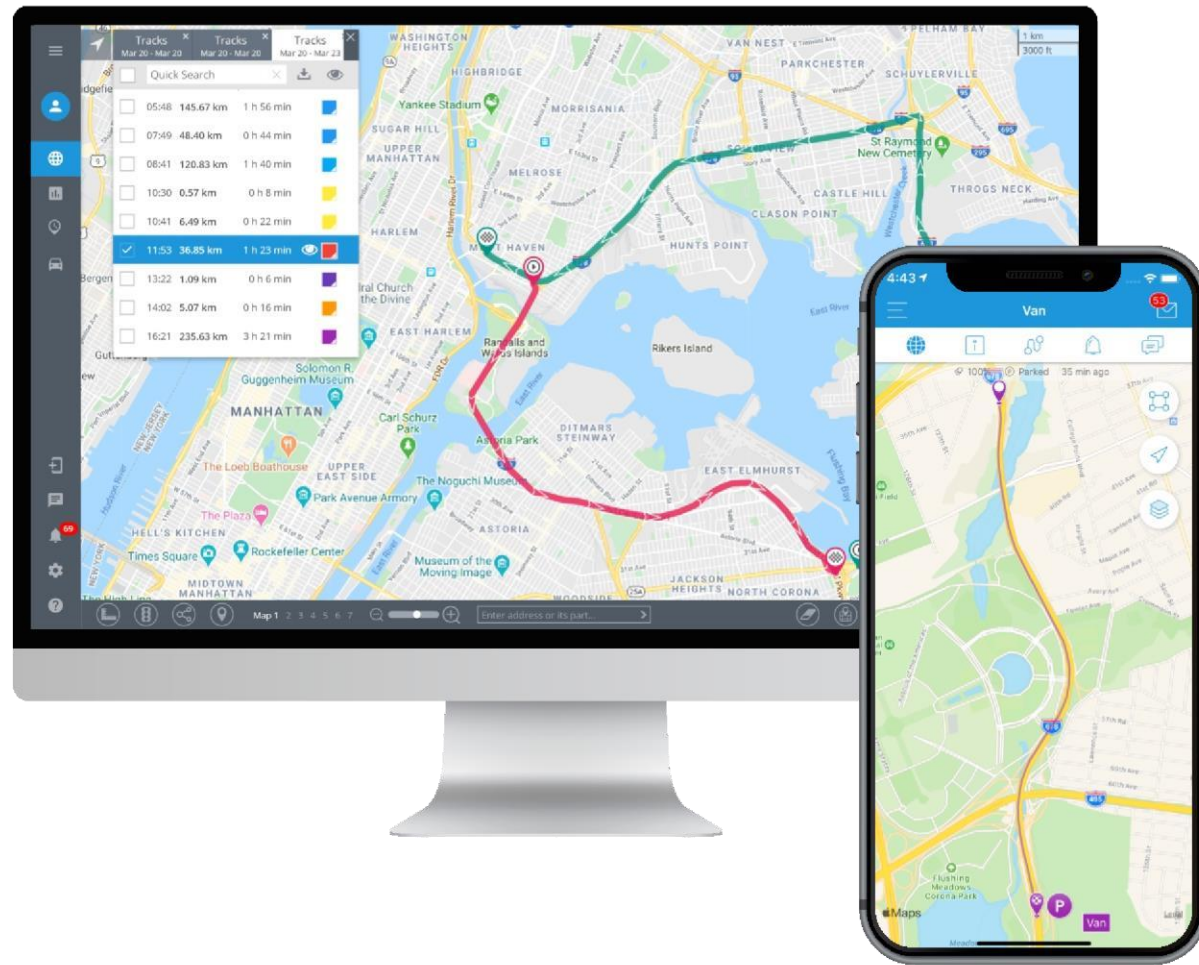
Tracks
Mar 20 - Mar 20
Tracks
Mar 20 - Mar 20
Tracks
Mar 20 - Mar 23

Quick Search

| | | |
|---|---|---|
| 05:48 | 145.67 km | 1 h 56 min |
| 07:49 | 48.40 km | 0 h 44 min |
| 08:41 | 120.83 km | 1 h 40 min |
| 10:30 | 0.57 km | 0 h 8 min |
| 10:41 | 6.49 km | 0 h 22 min |
| 11:53 | 36.85 km | 1 h 23 min |
| 13:22 | 1.09 km | 0 h 6 min |
| 14:02 | 5.07 km | 0 h 16 min |
| 16:21 | 235.63 km | 3 h 21 min |

69

WASHINGTON HEIGHTS
HIGHBRIDGE
Yankee Stadium
MORRISANIA
SUGAR HILL
UPPER MANHATTAN
MELROSE
HARLEM
MOTT HAVEN
HUNTS POINT
EAST HARLEM
Randalls and Wards Islands
Rikers Island
Solomon R. Guggenheim Museum
MANHATTAN
Carl Schurz Park
Astoria Park
DITMARS STEINWAY
The Loeb Boathouse
UPPER EAST SIDE
The Noguchi Museum
EAST ELMHURST
Park Avenue Armory
The Plaza
HELL'S KITCHEN
ASTORIA
Times Square
Rockefeller Center
Museum of the Moving Image
MIDTOWN MANHATTAN
JACKSON HEIGHTS
NORTH CORONA
VAN NEST
PARKCHESTER
SCHUYLERVILLE
PELHAM BAY
St Raymond New Cemetery
CASTLE HILL
CLASON POINT
THROGS NECK
East River
1 km
3000 ft

Map 1 2 3 4 5 6 7
Enter address or its part...

4:43
Van
53
100% Parked 35 min ago
Flushing Meadows Corona Park
Maps
Van